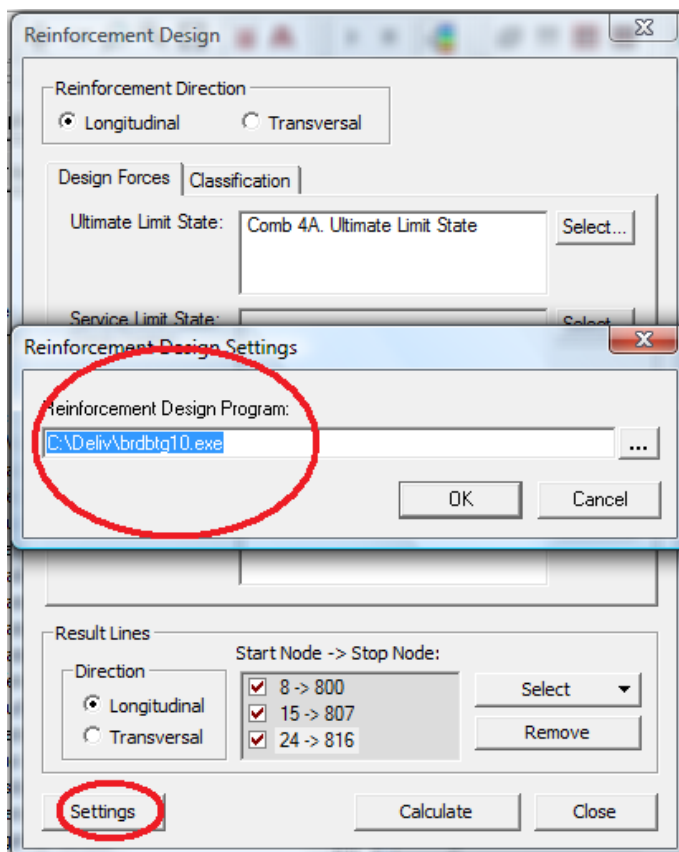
Reinforcement Design

Reinforcement Direction
Longitudinal
Transversal

Design Forces
Classification

Ultimate Limit State:
Comb 4A. Ultimate Limit State
Select...

Service Limit State:
Select...

Reinforcement Design Settings

Reinforcement Design Program:
C:\Deliv\brdbtg10.exe
...
OK
Cancel

Result Lines
Direction
Longitudinal
Transversal
Start Node -> Stop Node:
8 -> 800
15 -> 807
24 -> 816
Select
Remove

Settings
Calculate
Close